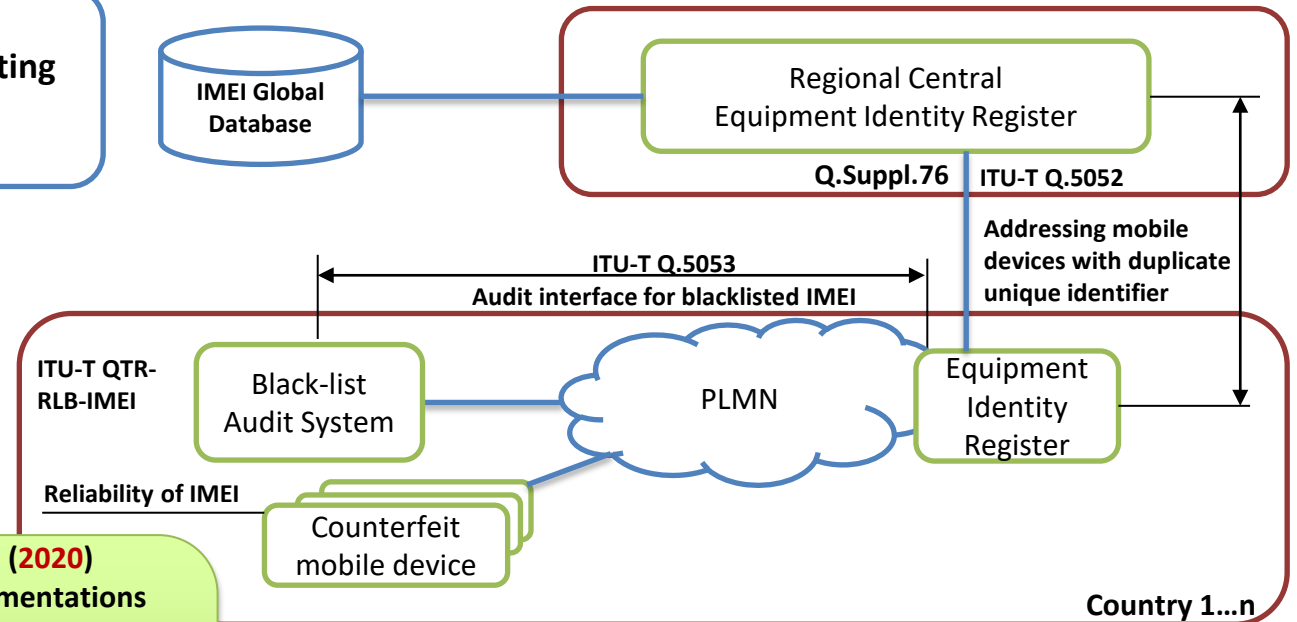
ting

IMEI Global Database

Regional Central Equipment Identity Register

Q.Suppl.76

ITU-T Q.5052

Addressing mobile devices with duplicate unique identifier

ITU-T Q.5053

Audit interface for blacklisted IMEI

ITU-T QTR-RLB-IMEI

Black-list Audit System

PLMN

Equipment Identity Register

Reliability of IMEI

Counterfeit mobile device

(2020)

mentations

Country 1…n